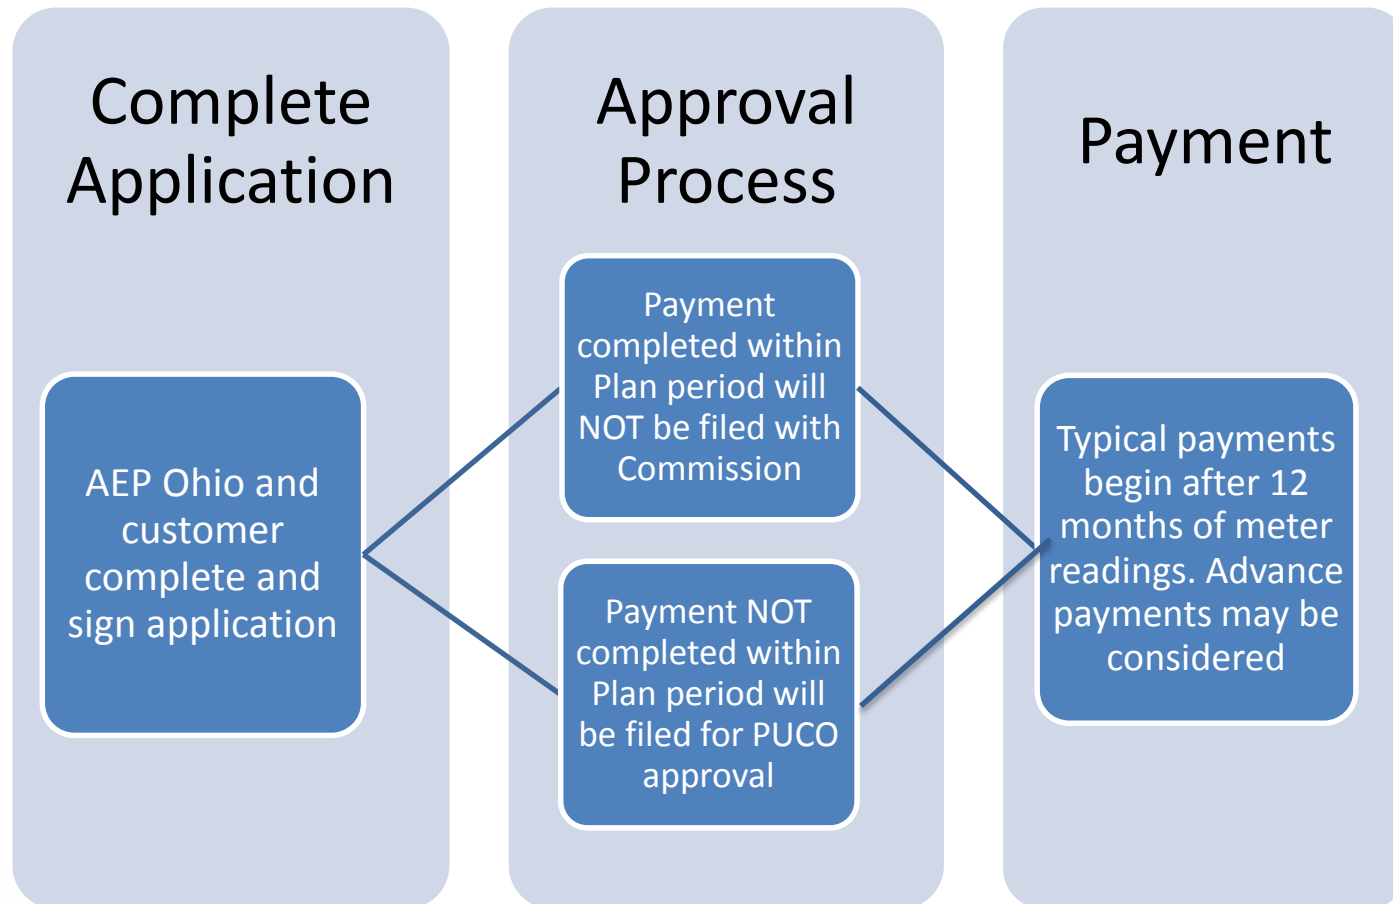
Complete Application

AEP Ohio and customer complete and sign application

Approval Process

Payment completed within Plan period will NOT be filed with Commission

Payment NOT completed within Plan period will be filed for PUCO approval

Payment

Typical payments begin after 12 months of meter readings. Advance payments may be considered